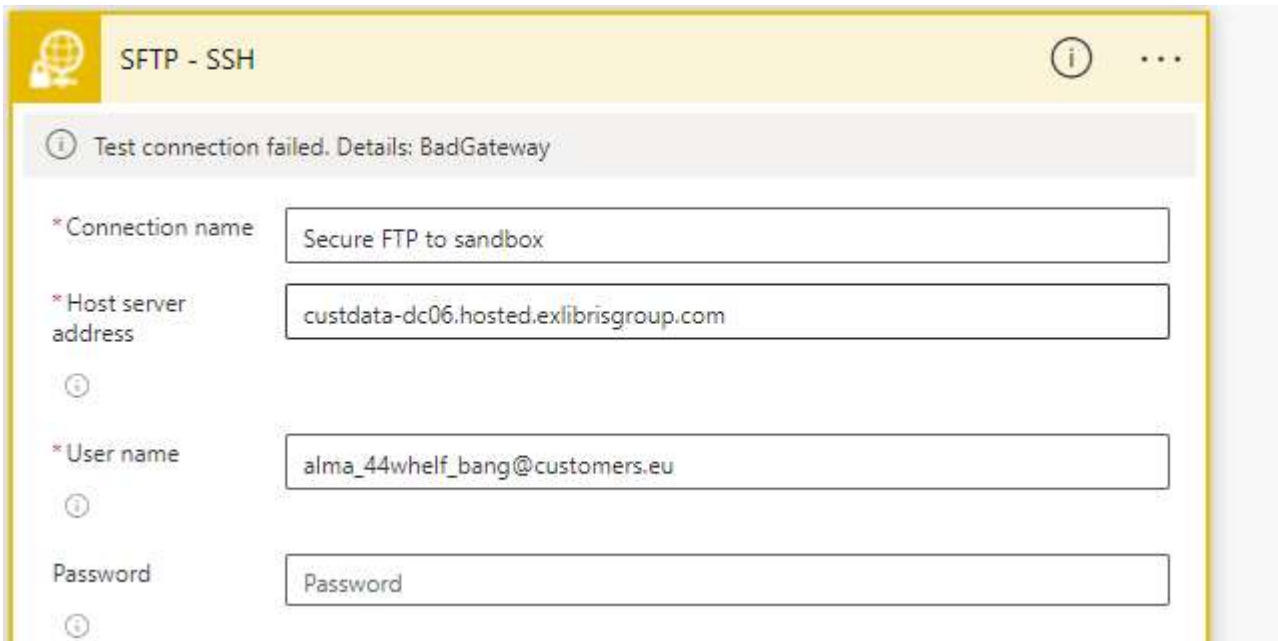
SFTP - SSH

Test connection failed. Details: BadGateway

*Connection name
Secure FTP to sandbox

*Host server address
custdata-dc06.hosted.exlibrisgroup.com

*User name
alma_44whelf_bang@customers.eu

Password
Password